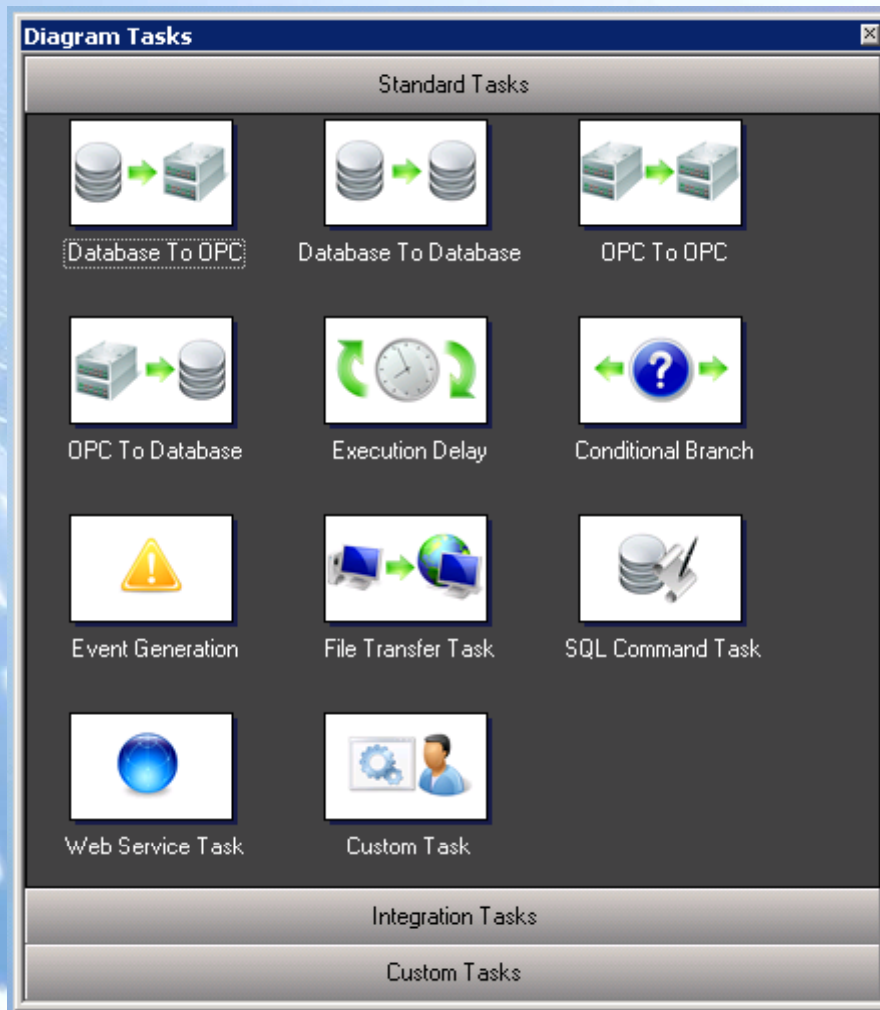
Diagram Tasks

Standard Tasks

Database To OPC

Database To Database

OPC To OPC

OPC To Database

Execution Delay

Conditional Branch

Event Generation

File Transfer Task

SQL Command Task

Web Service Task

Custom Task

Integration Tasks

Custom Tasks